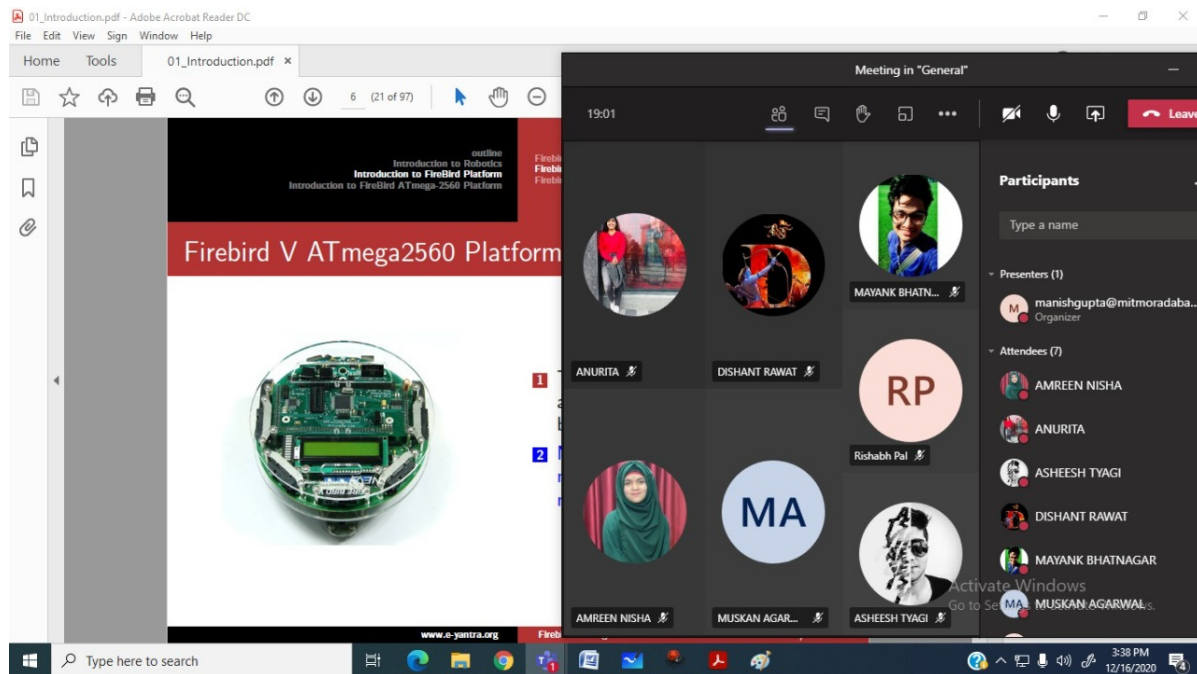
01_Introduction.pdf - Adobe Acrobat Reader DC
File Edit View Sign Window Help
Home Tools 01_Introduction.pdf ×
6 (21 of 97)

outline
Introduction to Robotics
Introduction to FireBird Platform
Introduction to FireBird ATmega-2560 Platform
Firebi
Firebi
Firebi

Firebird V ATmega2560 Platform

1
2

www.e-yantra.org
Firebi

Meeting in "General"
19:01
Leave

ANURITA
DISHANT RAWAT
MAYANK BHATN...
RP
Rishabh Pal
AMREEN NISHA
MA
MUSKAN AGAR...
ASHEESH TYAGI

Participants
Type a name
Presenters (1)
manishgupta@mitmoradaba...
Organizer
Attendees (7)
AMREEN NISHA
ANURITA
ASHEESH TYAGI
DISHANT RAWAT
MAYANK BHATNAGAR
MUSKAN AGARWAL

Activate Windows
Go to Se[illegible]s.

Type here to search
3:38 PM
12/16/2020